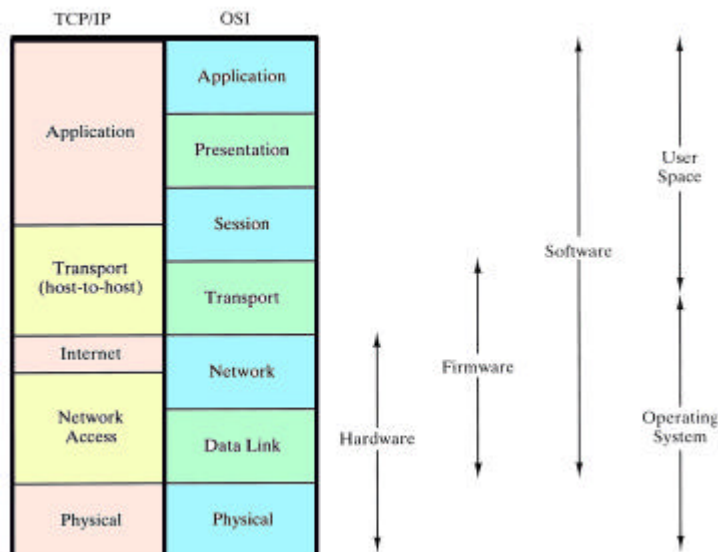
| TCP/IP | OSI |
|---|---|
| Application | Application |
| | Presentation |
| | Session |
| Transport (host-to-host) | |
| | Transport |
| Internet | Network |
| Network Access | |
| | Data Link |
| Physical | Physical |

Hardware

Firmware

Software

User Space

Operating System